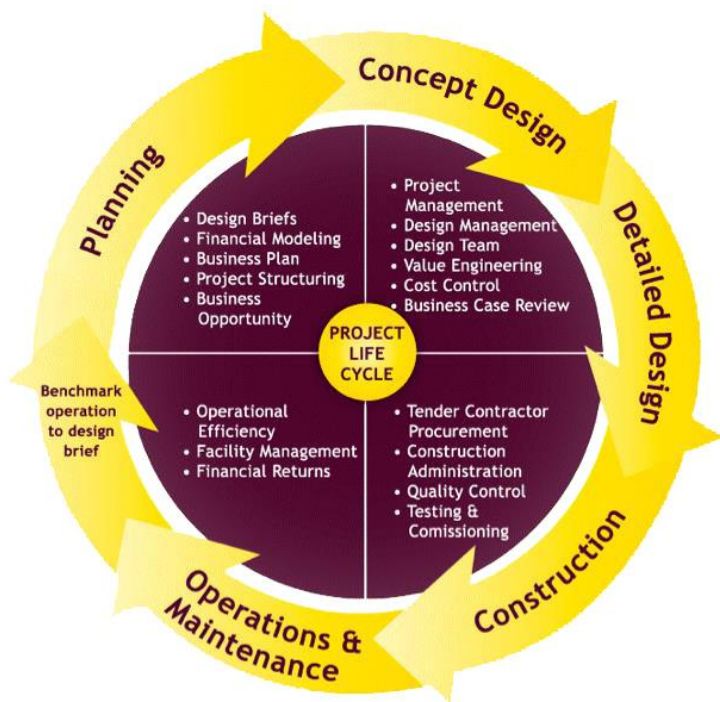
Concept Design

Detailed Design

Construction

Operations & Maintenance

Planning

Benchmark operation to design brief

• Design Briefs
• Financial Modeling
• Business Plan
• Project Structuring
• Business Opportunity

• Project Management
• Design Management
• Design Team
• Value Engineering
• Cost Control
• Business Case Review

PROJECT LIFE CYCLE

• Operational Efficiency
• Facility Management
• Financial Returns

• Tender Contractor Procurement
• Construction Administration
• Quality Control
• Testing & Comissioning